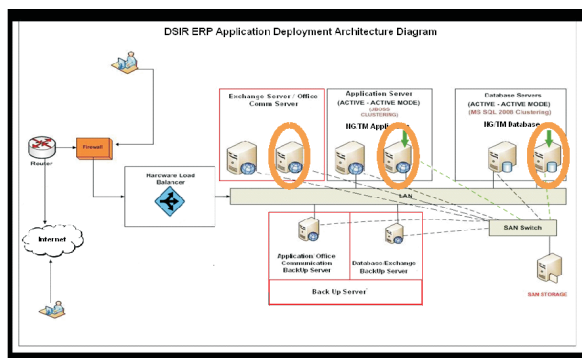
DSIR ERP Application Deployment Architecture Diagram

Router

Firewall

Internet

Hardware Load Balancer

Exchange Server / Office Comm Server

Application Server (ACTIVE - ACTIVE MODE) (JBOSS CLUSTERING)

NGTM Application

Database Servers (ACTIVE - ACTIVE MODE) (MS SQL 2008 Clustering)

NGTM Database

LAN

SAN Switch

Application Office Communication BackUp Server

Database/Exchange BackUp Server

Back Up Server

SAN STORAGE